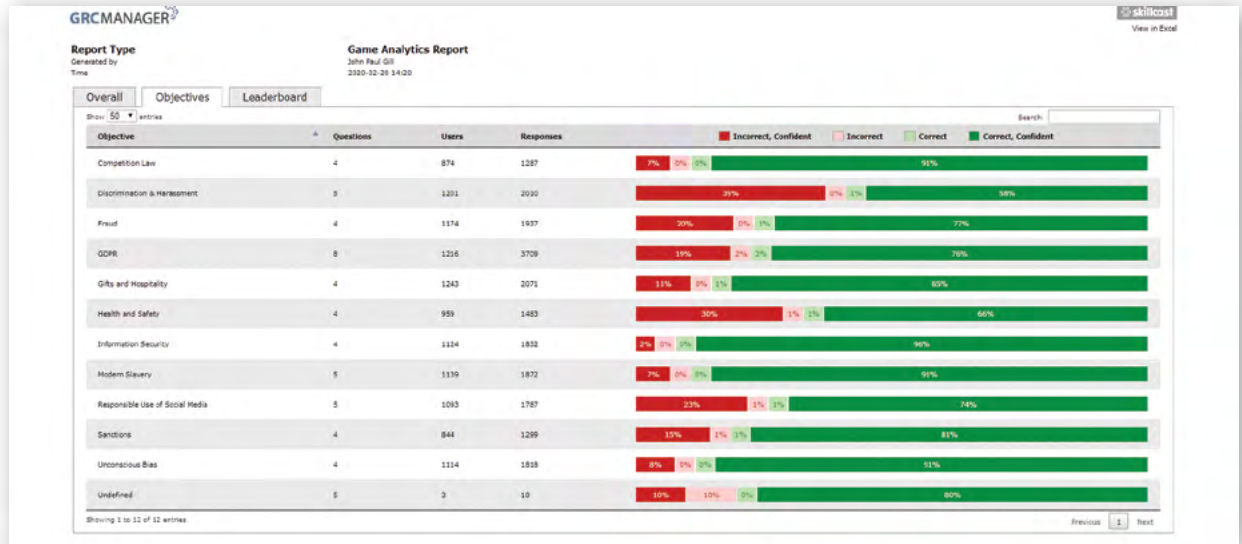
GRCMANAGER

skillcast
View in Excel

Report Type
Generated by
Time

Game Analytics Report
John Paul Gill
2020-02-20 14:20

Overall | Objectives | Leaderboard

Show 50 entries

Search:

| Objective | Questions | Users | Responses | Incorrect, Confident / Incorrect / Correct / Correct, Confident |
|---|---|---|---|---|
| Competition Law | 4 | 874 | 1287 | 7% 0% 0% 91% |
| Discrimination & Harassment | 5 | 1201 | 2030 | 39% 0% 1% 58% |
| Fraud | 4 | 1174 | 1937 | 20% 0% 1% 77% |
| GDPR | 8 | 1216 | 3709 | 19% 2% 2% 76% |
| Gifts and Hospitality | 4 | 1243 | 2071 | 11% 0% 1% 85% |
| Health and Safety | 4 | 959 | 1483 | 30% 1% 1% 66% |
| Information Security | 4 | 1124 | 1832 | 2% 0% 0% 96% |
| Modern Slavery | 5 | 1139 | 1872 | 7% 0% 0% 91% |
| Responsible Use of Social Media | 5 | 1093 | 1787 | 23% 1% 1% 74% |
| Sanctions | 4 | 844 | 1299 | 15% 1% 1% 81% |
| Unconscious Bias | 4 | 1114 | 1818 | 8% 0% 0% 91% |
| Undefined | 5 | 3 | 10 | 10% 10% 0% 80% |

Showing 1 to 12 of 12 entries

Previous 1 Next